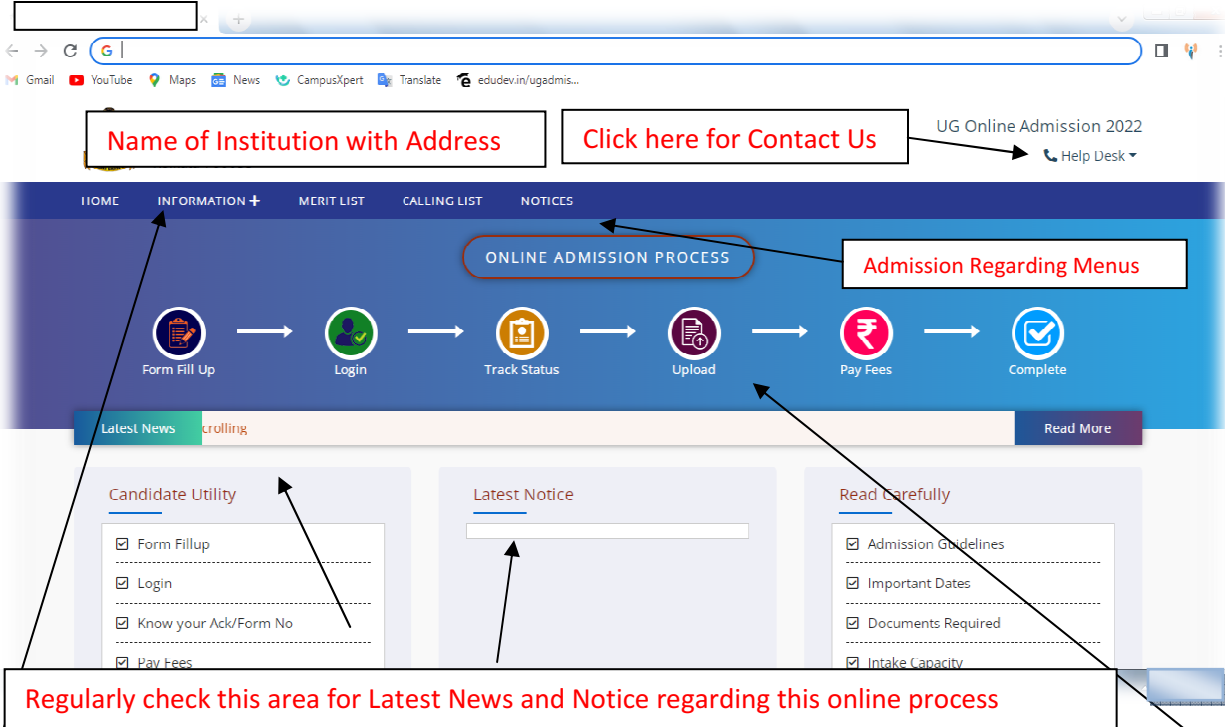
Gmail YouTube Maps News CampusXpert Translate edudev.in/ugadmis...

Name of Institution with Address

Click here for Contact Us

UG Online Admission 2022

Help Desk

HOME INFORMATION + MERIT LIST CALLING LIST NOTICES

ONLINE ADMISSION PROCESS

Admission Regarding Menus

Form Fill Up

Login

Track Status

Upload

Pay Fees

Complete

Latest News crolling

Read More

Candidate Utility

Form Fillup

Login

Know your Ack/Form No

Pay Fees

Latest Notice

Read Carefully

Admission Guidelines

Important Dates

Documents Required

Intake Capacity

Regularly check this area for Latest News and Notice regarding this online process